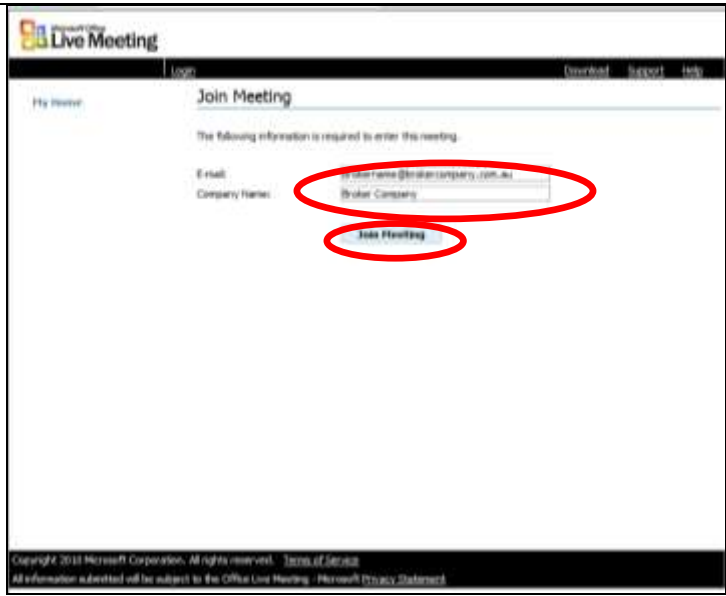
Microsoft Office Live Meeting

Login

Download Support Help

My Home

Join Meeting

The following information is required to enter this meeting.

E-mail: brokername@brokercompany.com.au

Company Name: Broker Company

Join Meeting

Copyright 2010 Microsoft Corporation. All rights reserved. Terms of Service

All information submitted will be subject to the Office Live Meeting - Microsoft Privacy Statement